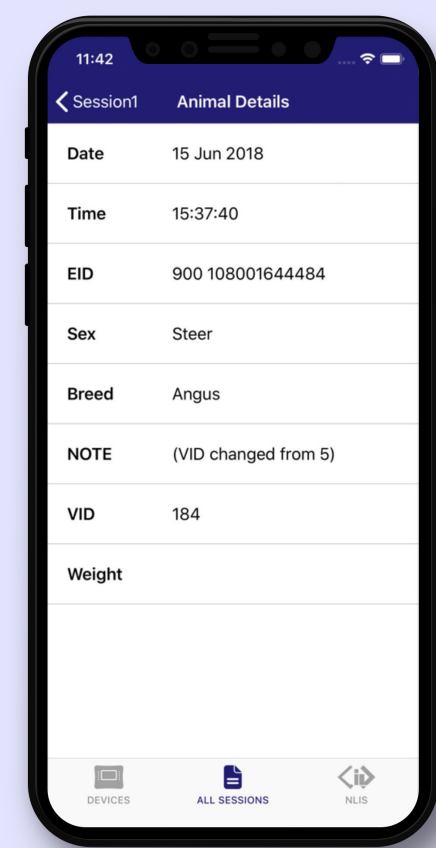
11:42

Session1 Animal Details

| Date | 15 Jun 2018 |
|---|---|
| Time | 15:37:40 |
| EID | 900 108001644484 |
| Sex | Steer |
| Breed | Angus |
| NOTE | (VID changed from 5) |
| VID | 184 |
| Weight | |

DEVICES ALL SESSIONS NLIS